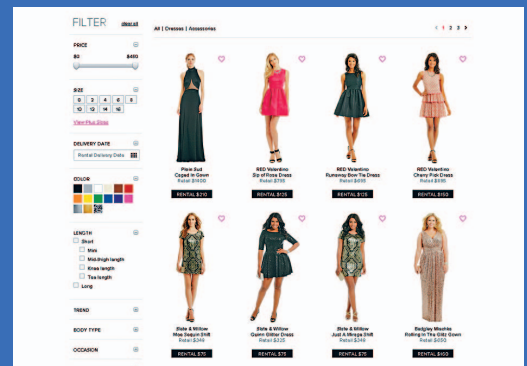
FILTER clear all

PRICE
$0 $450

SIZE
0 2 4 6 8
10 12 14 16
View Plus Sizes

DELIVERY DATE
Rental Delivery Date

COLOR

LENGTH
Short
Mini
Mid-thigh length
Knee length
Tea length
Long

TREND

BODY TYPE

OCCASION

All | Dresses | Accessories

1 2 3

Plein Sud
Caged In Gown
Retail $1600
RENTAL $210

RED Valentino
Sip of Rose Dress
Retail $795
RENTAL $125

RED Valentino
Runaway From The Dress
Retail $695
RENTAL $125

RED Valentino
Champ Pink Dress
Retail $895
RENTAL $150

Slate & Willow
Moe Sequin Shift
Retail $349
RENTAL $70

Slate & Willow
Charm Glitter Dress
Retail $225
RENTAL $75

Slate & Willow
Just A Mirage Shift
Retail $349
RENTAL $75

Badgley Mischka
Rolling In The Glitz Gown
Retail $650
RENTAL $100